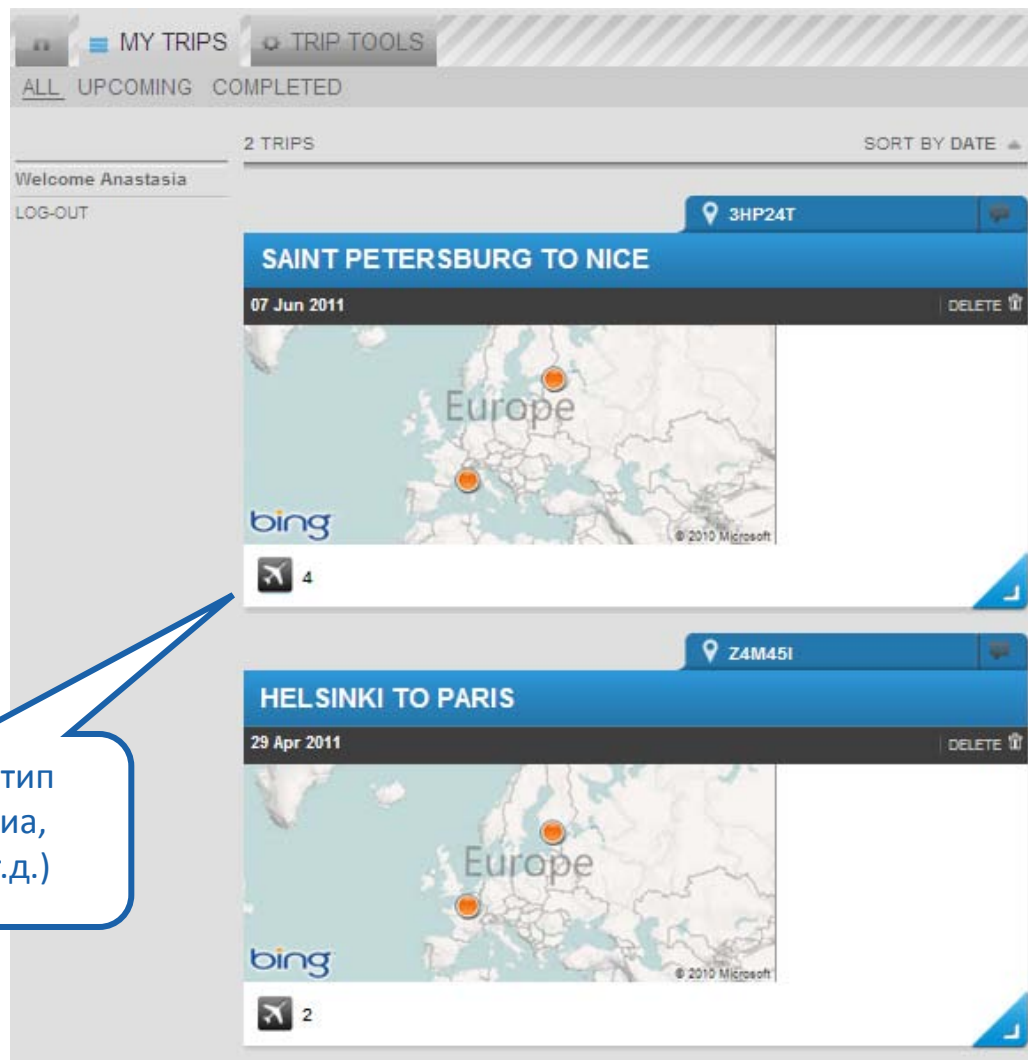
MY TRIPS TRIP TOOLS

ALL UPCOMING COMPLETED

2 TRIPS

SORT BY DATE

Welcome Anastasia

LOG-OUT

3HP24T

SAINT PETERSBURG TO NICE

07 Jun 2011

DELETE

Europe

bing

© 2010 Microsoft

4

Z4M45I

HELSINKI TO PARIS

29 Apr 2011

DELETE

Europe

bing

© 2010 Microsoft

2

тип
иа,
.д.)